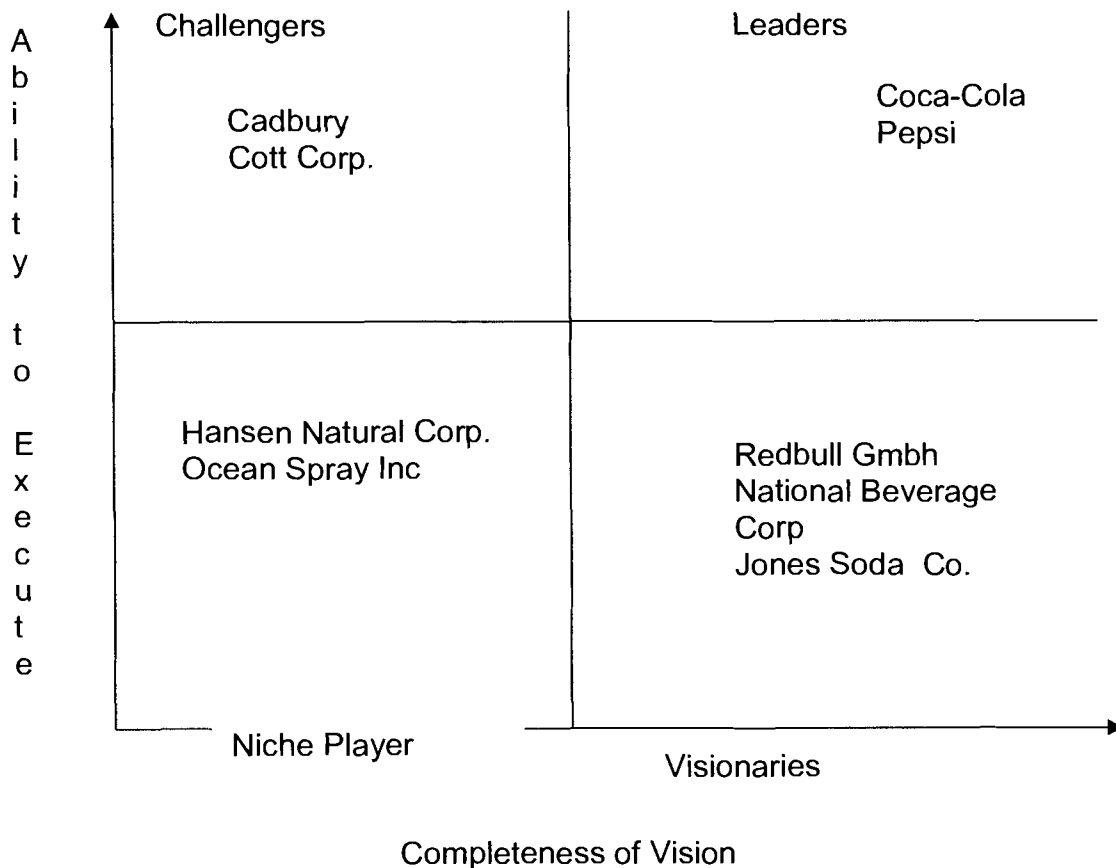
Ability to Execute

Challengers

Cadbury
Cott Corp.

Leaders

Coca-Cola
Pepsi

Hansen Natural Corp.
Ocean Spray Inc

Redbull Gmbh
National Beverage Corp
Jones Soda Co.

Niche Player

Visionaries

Completeness of Vision